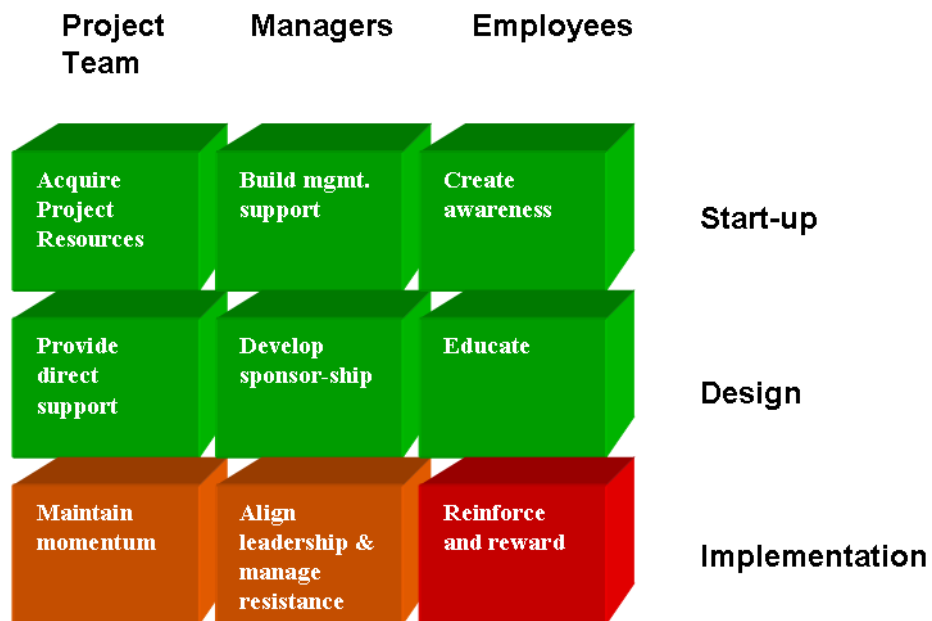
| Project Team | Managers | Employees | |
|---|---|---|---|
| Acquire Project Resources | Build mgmt. support | Create awareness | Start-up |
| Provide direct support | Develop sponsor-ship | Educate | Design |
| Maintain momentum | Align leadership & manage resistance | Reinforce and reward | Implementation |